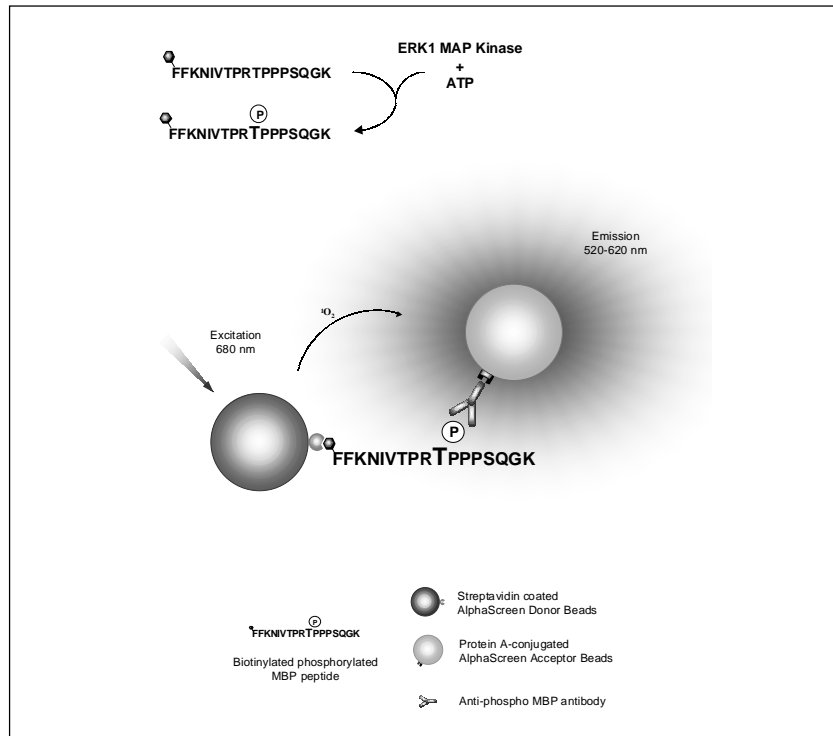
FFKNIVTPRTPPPSQGK

ERK1 MAP Kinase
+
ATP

P
FFKNIVTPRTPPPSQGK

Emission
520-620 nm

$^1O_2$

Excitation
680 nm

P
FFKNIVTPRTPPPSQGK

Streptavidin coated
AlphaScreen Donor Beads

P
FFKNIVTPRTPPPSQGK

Biotinylated phosphorylated
MBP peptide

Protein A-conjugated
AlphaScreen Acceptor Beads

Anti-phospho MBP antibody